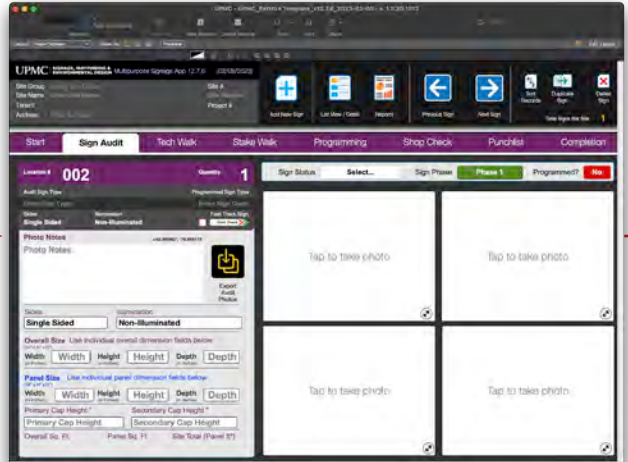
UPMC SIGNAGE, WAYFINDING & ENVIRONMENTAL DESIGN Multipurpose Signage App 12.7.0 (02/18/2020)

Site Group
Site Name
Tenant
Address
Site #
Project #

Add New Sign
List View / Detail
Reports
Previous Sign
Next Sign
Sort Records
Duplicate Sign
Delete Sign
Total Signs this Site 1

Start
Sign Audit
Tech Walk
Stake Walk
Programming
Shop Check
Punchlist
Completion

Location # 002
Quantity 1
Audit Sign Type
Programmed Sign Type
Sides Single Sided
Illumination Non-Illuminated

Sign Status Select...
Sign Phase Phase 1
Programmed? No

Photo Notes
Photo Notes
Export Audit Photos

Tap to take photo
Tap to take photo
Tap to take photo
Tap to take photo

Sides
Single Sided
Illumination
Non-Illuminated
Overall Size Use individual overall dimension fields below
Width Width
Height Height
Depth Depth
Panel Size Use individual panel dimension fields below
Width Width
Height Height
Depth Depth
Primary Cap Height *
Primary Cap Height
Secondary Cap Height *
Secondary Cap Height
Overall Sq. Ft.
Panel Sq. Ft.
Site Total (Panel S²)